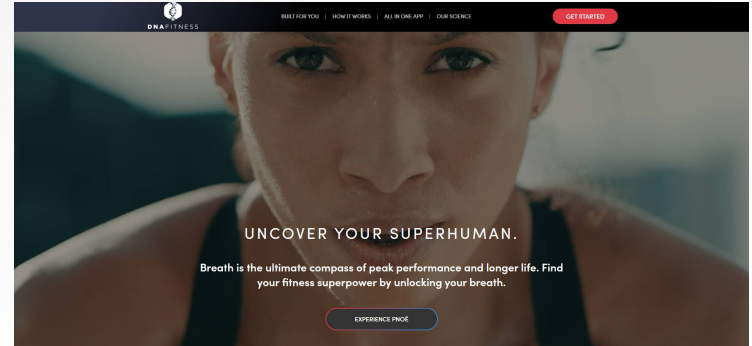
DNAFITNESS

BUILT FOR YOU | HOW IT WORKS | ALL IN ONE APP | OUR SCIENCE

GET STARTED

UNCOVER YOUR SUPERHUMAN.

Breath is the ultimate compass of peak performance and longer life. Find your fitness superpower by unlocking your breath.

EXPERIENCE PNOĒ